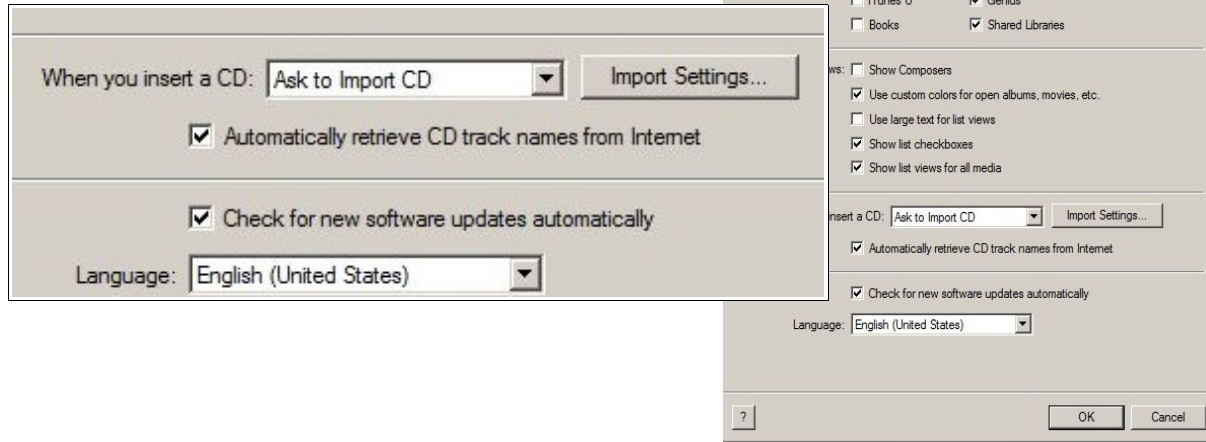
When you insert a CD: Ask to Import CD

Import Settings...

Automatically retrieve CD track names from Internet

Check for new software updates automatically

Language: English (United States)

iTunes U

Genius

Books

Shared Libraries

ws: Show Composers

Use custom colors for open albums, movies, etc.

Use large text for list views

Show list checkboxes

Show list views for all media

nsert a CD: Ask to Import CD

Import Settings...

Automatically retrieve CD track names from Internet

Check for new software updates automatically

Language: English (United States)

?

OK

Cancel